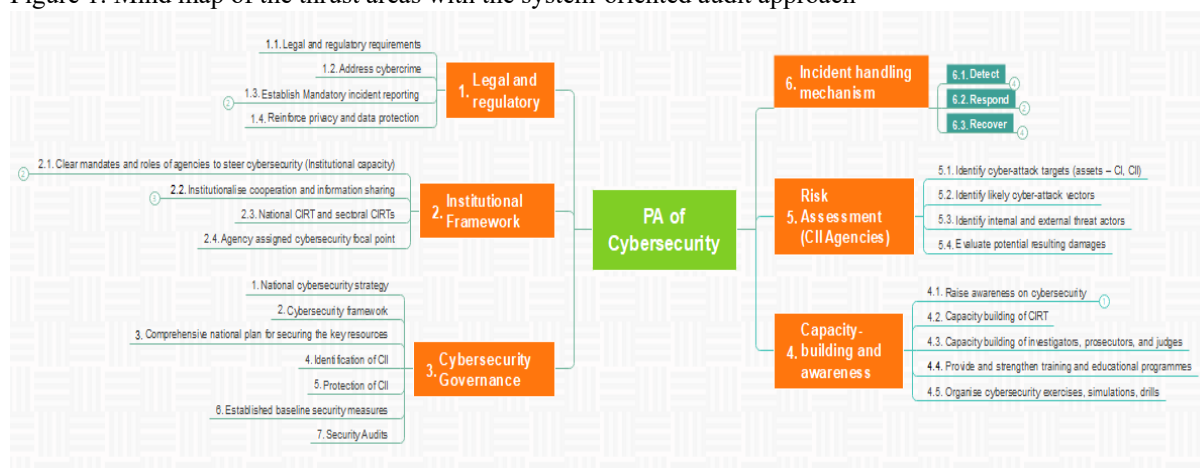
Figure 1: Mind map of the thrust areas with the system-oriented audit approach

PA of Cybersecurity

1. Legal and regulatory
1.1. Legal and regulatory requirements
1.2. Address cybercrime
1.3. Establish Mandatory incident reporting
1.4. Reinforce privacy and data protection

2. Institutional Framework
2.1. Clear mandates and roles of agencies to steer cybersecurity (Institutional capacity)
2.2. Institutionalise cooperation and information sharing
2.3. National CIRT and sectoral CIRTs
2.4. Agency assigned cybersecurity focal point

3. Cybersecurity Governance
1. National cybersecurity strategy
2. Cybersecurity framework
3. Comprehensive national plan for securing the key resources
4. Identification of CII
5. Protection of CII
6. Established baseline security measures
7. Security Audits

6. Incident handling mechanism
6.1. Detect
6.2. Respond
6.3. Recover

5. Risk Assessment (CII Agencies)
5.1. Identify cyber-attack targets (assets – CI, CII)
5.2. Identify likely cyber-attack vectors
5.3. Identify internal and external threat actors
5.4. Evaluate potential resulting damages

4. Capacity-building and awareness
4.1. Raise awareness on cybersecurity
4.2. Capacity building of CIRT
4.3. Capacity building of investigators, prosecutors, and judges
4.4. Provide and strengthen training and educational programmes
4.5. Organise cybersecurity exercises, simulations, drills